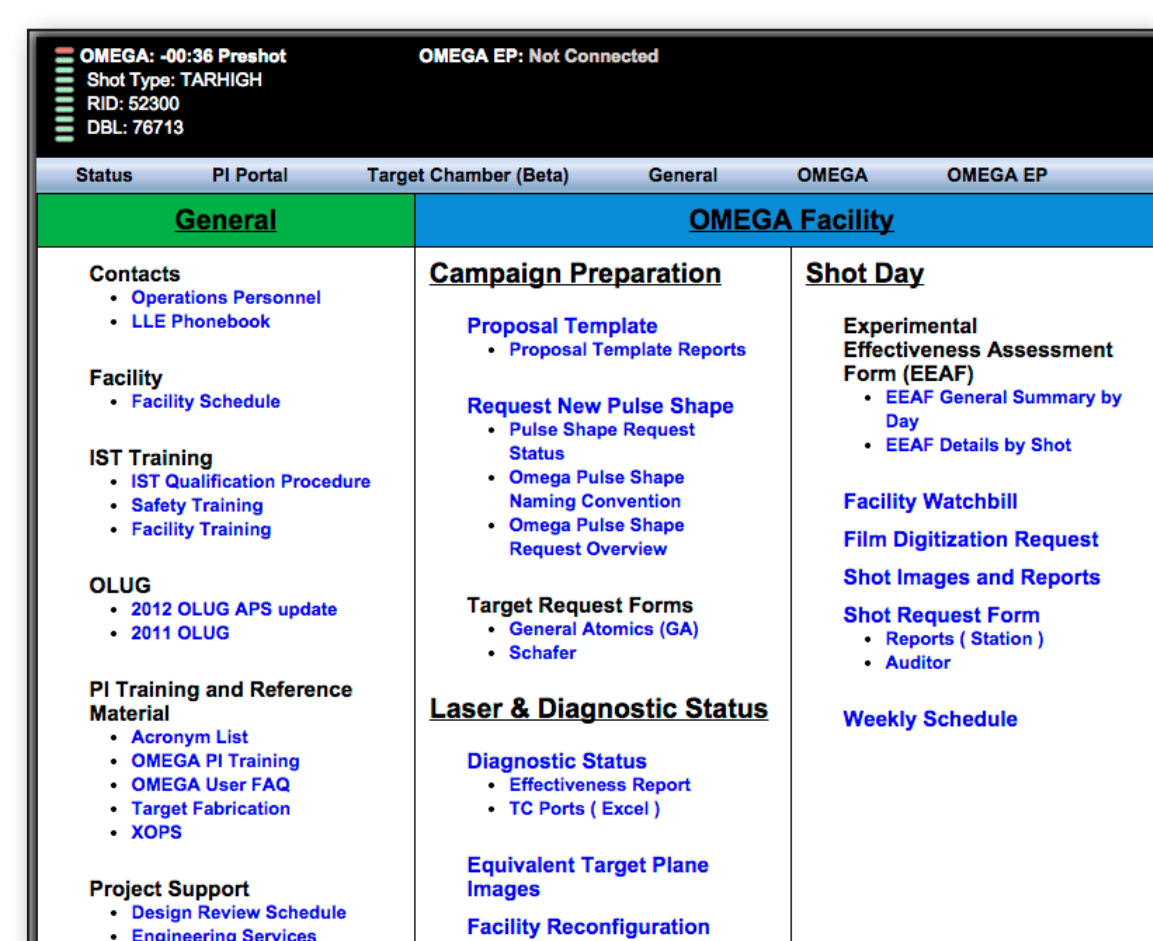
OMEGA: -00:36 Preshot
Shot Type: TARHIGH
RID: 52300
DBL: 76713

OMEGA EP: Not Connected

Status PI Portal Target Chamber (Beta) General OMEGA OMEGA EP

General

Contacts
- Operations Personnel
- LLE Phonebook

Facility
- Facility Schedule

IST Training
- IST Qualification Procedure
- Safety Training
- Facility Training

OLUG
- 2012 OLUG APS update
- 2011 OLUG

PI Training and Reference Material
- Acronym List
- OMEGA PI Training
- OMEGA User FAQ
- Target Fabrication
- XOPS

Project Support
- Design Review Schedule
- Engineering Services

OMEGA Facility

Campaign Preparation

Proposal Template
- Proposal Template Reports

Request New Pulse Shape
- Pulse Shape Request Status
- Omega Pulse Shape Naming Convention
- Omega Pulse Shape Request Overview

Target Request Forms
- General Atomics (GA)
- Schafer

Laser & Diagnostic Status

Diagnostic Status
- Effectiveness Report
- TC Ports ( Excel )

Equivalent Target Plane Images

Facility Reconfiguration

Shot Day

Experimental Effectiveness Assessment Form (EEAF)
- EEAF General Summary by Day
- EEAF Details by Shot

Facility Watchbill

Film Digitization Request

Shot Images and Reports

Shot Request Form
- Reports ( Station )
- Auditor

Weekly Schedule